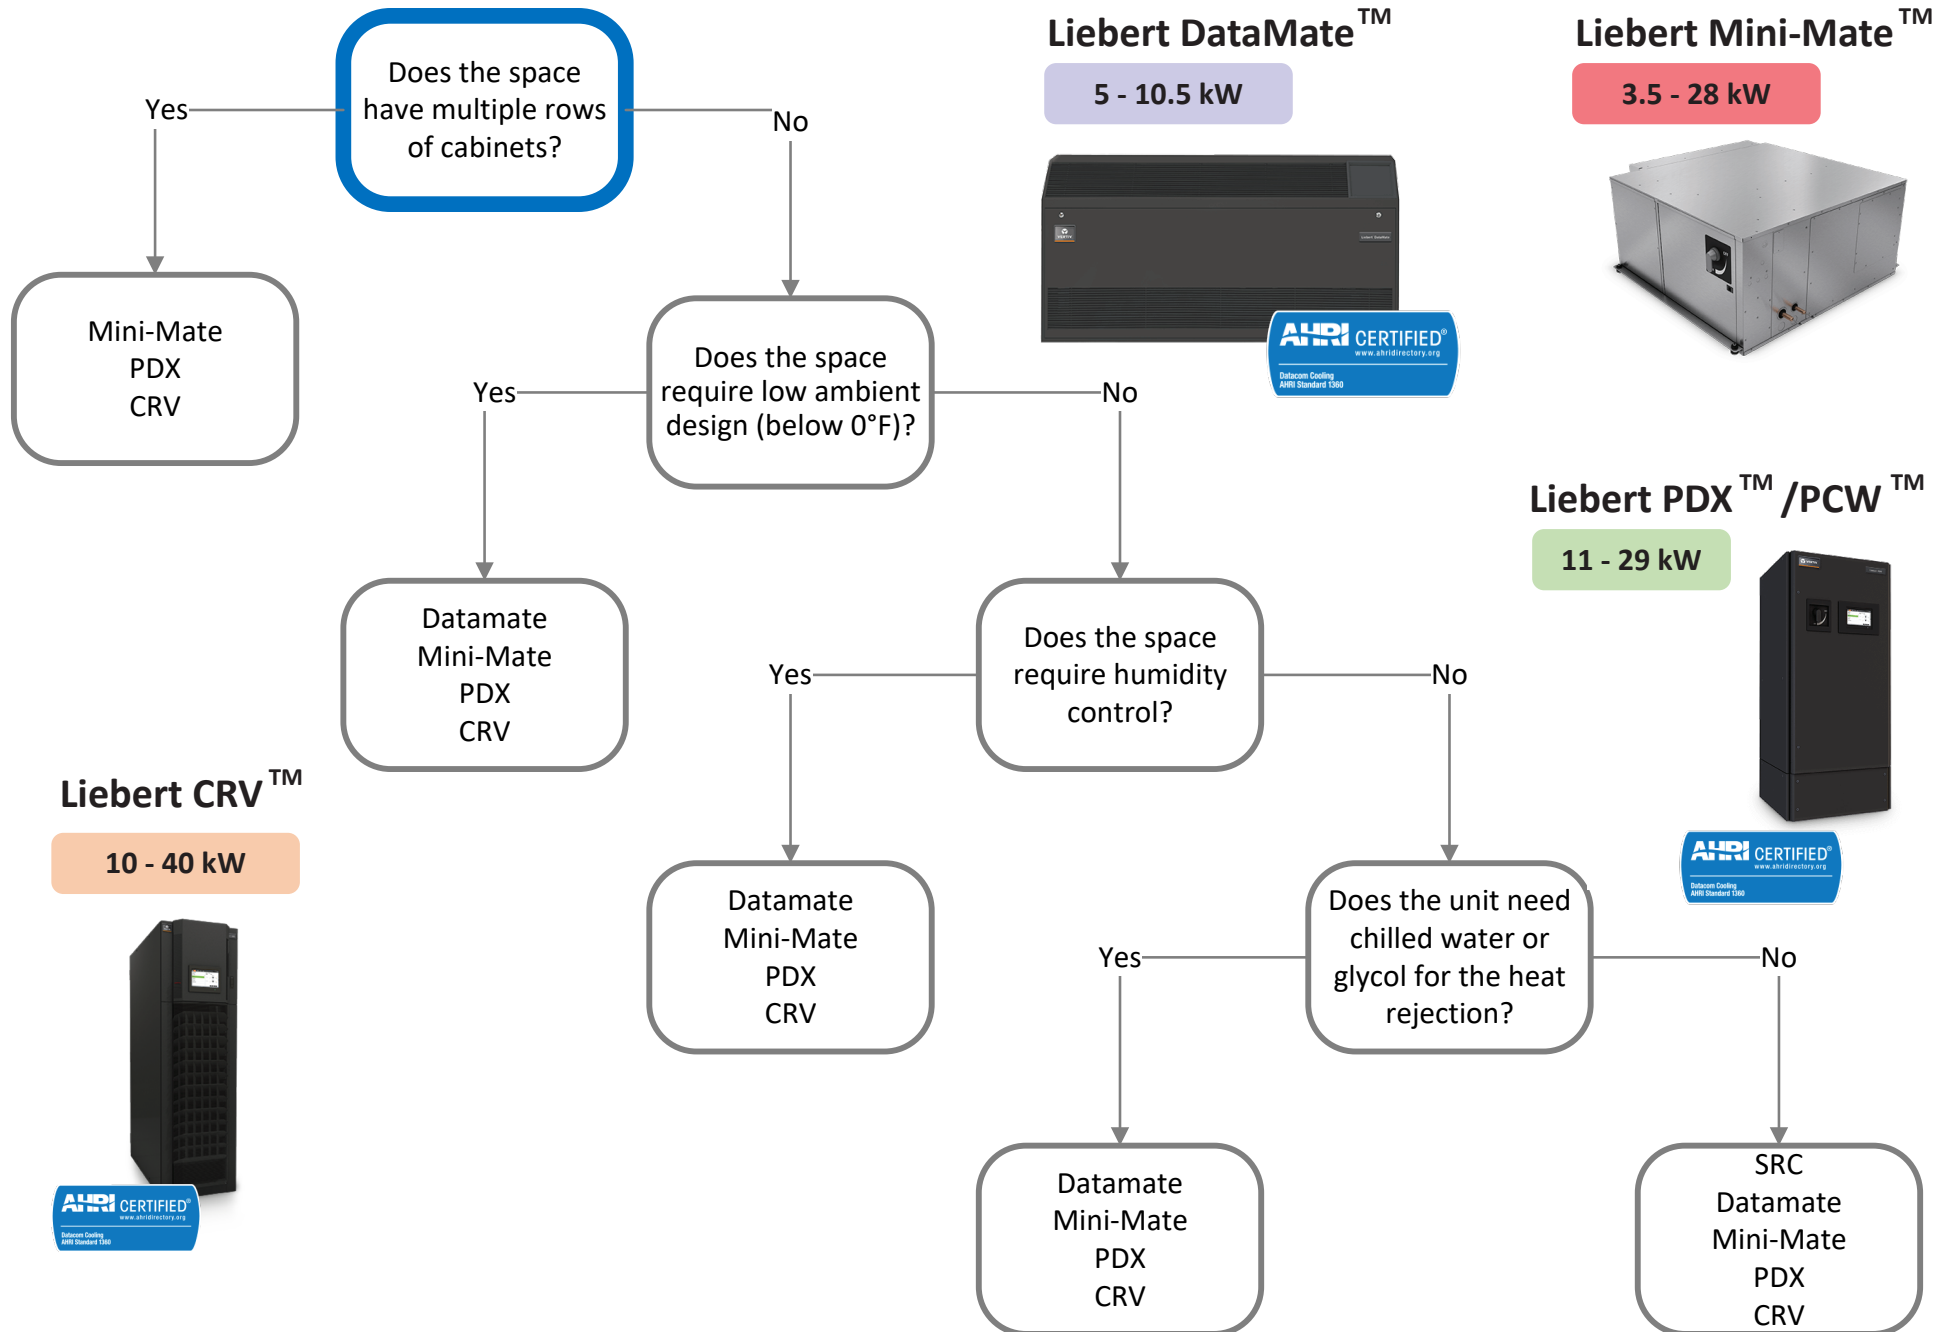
Does the space have multiple rows of cabinets?

Yes

No

Mini-Mate
PDX
CRV

Liebert DataMate™
5 - 10.5 kW

AHRI CERTIFIED®
www.ahridirectory.org
Datacom Cooling
AHRI Standard 1360

Liebert Mini-Mate™
3.5 - 28 kW

Does the space require low ambient design (below 0°F)?

Yes

No

Datamate
Mini-Mate
PDX
CRV

Liebert PDX™ /PCW™
11 - 29 kW

AHRI CERTIFIED®
www.ahridirectory.org
Datacom Cooling
AHRI Standard 1360

Does the space require humidity control?

Yes

No

Liebert CRV™
10 - 40 kW

Datamate
Mini-Mate
PDX
CRV

Does the unit need chilled water or glycol for the heat rejection?

Yes

No

AHRI CERTIFIED®
www.ahridirectory.org
Datacom Cooling
AHRI Standard 1360

Datamate
Mini-Mate
PDX
CRV

SRC
Datamate
Mini-Mate
PDX
CRV